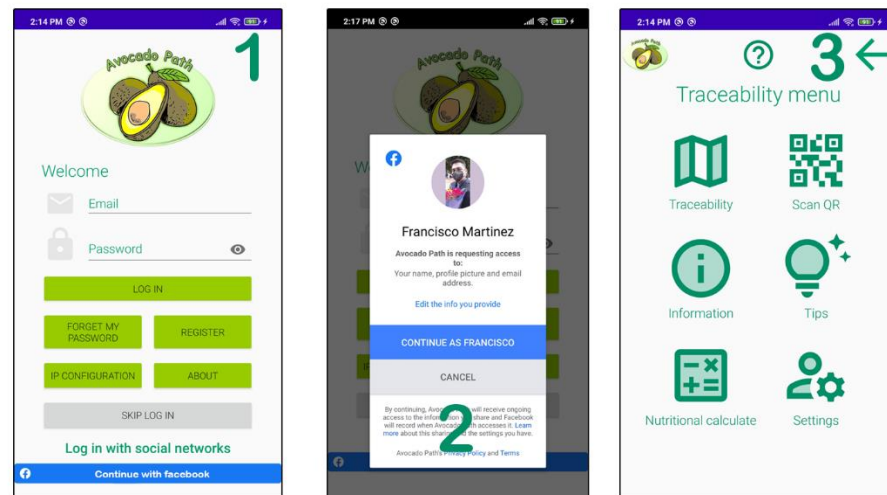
2:14 PM

Avocado Path

1

Welcome

Email

Password

LOG IN

FORGET MY PASSWORD

REGISTER

IP CONFIGURATION

ABOUT

SKIP LOG IN

Log in with social networks

Continue with facebook

2:17 PM

Francisco Martinez

Avocado Path is requesting access to:

Your name, profile picture and email address.

Edit the info you provide

CONTINUE AS FRANCISCO

CANCEL

By continuing, Avoc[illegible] will receive ongoing access to the inform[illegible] share and Facebook will record when Avocado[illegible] accesses it. Learn more about this shar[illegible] the settings you have.

2

Avocado Path's Privacy Policy and Terms

2:14 PM

3

Traceability menu

Traceability

Scan QR

Information

Tips

Nutritional calculate

Settings